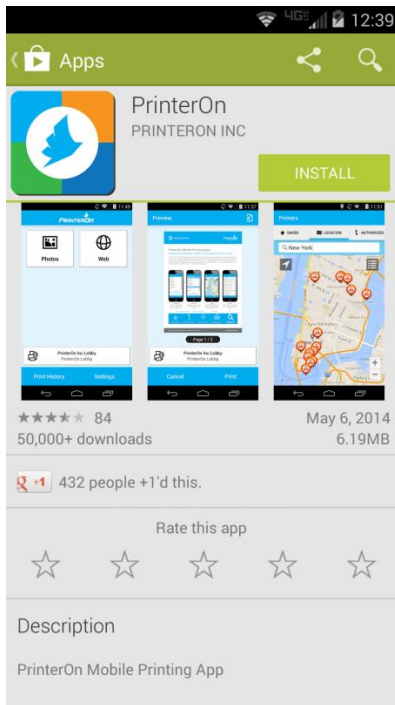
4G 12:39

Apps

PrinterOn
PRINTERON INC

INSTALL

11:48
PRINTERON
Photos
Web
PrinterOn Inc Lobby
PrinterOn Lobby
Print History
Settings

11:57
Preview
Page 1 / 2
PrinterOn Inc Lobby
PrinterOn Lobby
Cancel
Print

11:51
Printers
SAVED
LOCATION
AUTHORIZED
New York

84
May 6, 2014
50,000+ downloads
6.19MB

+1 432 people +1'd this.

Rate this app

Description

PrinterOn Mobile Printing App